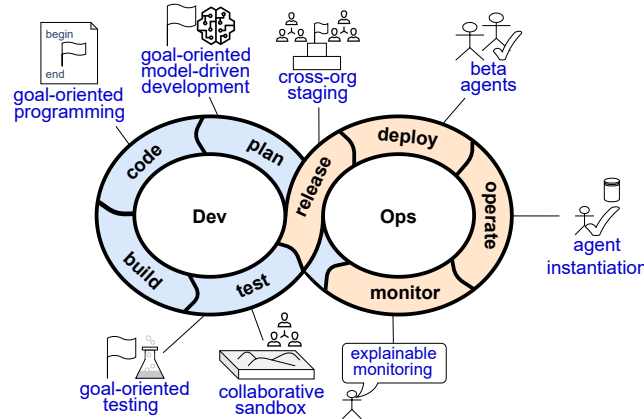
begin

end

goal-oriented programming

goal-oriented model-driven development

cross-org staging

beta agents

code

plan

release

deploy

Dev

Ops

operate

agent instantiation

build

test

monitor

explainable monitoring

goal-oriented testing

collaborative sandbox